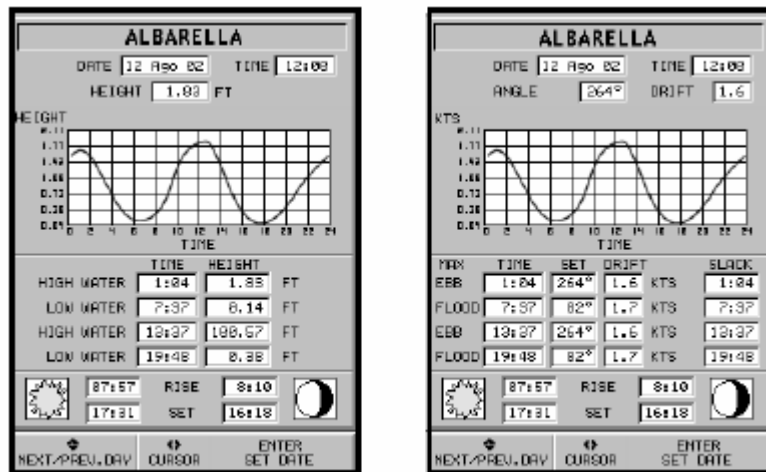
ALBARELLA

DATE 12 Ago 02 TIME 12:08

HEIGHT 1.83 FT

HEIGHT

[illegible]

TIME

| | TIME | HEIGHT | |
|---|---|---|---|
| HIGH WATER | 1:04 | 1.83 | FT |
| LOW WATER | 7:37 | 0.14 | FT |
| HIGH WATER | 13:37 | 100.57 | FT |
| LOW WATER | 19:48 | 0.38 | FT |

87:57 RISE 8:10
17:31 SET 16:18

NEXT/PREV.DAY CURSOR ENTER SET DATE

ALBARELLA

DATE 12 Ago 02 TIME 12:08

ANGLE 264° DRIFT 1.6

KTS

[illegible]

TIME

| MAX | TIME | SET | DRIFT | | SLACK |
|---|---|---|---|---|---|
| EBB | 1:04 | 264° | 1.6 | KTS | 1:04 |
| FLOOD | 7:37 | 82° | 1.7 | KTS | 7:37 |
| EBB | 13:37 | 264° | 1.6 | KTS | 13:37 |
| FLOOD | 19:48 | 82° | 1.7 | KTS | 19:48 |

87:57 RISE 8:10
17:31 SET 16:18

NEXT/PREV.DAY CURSOR ENTER SET DATE